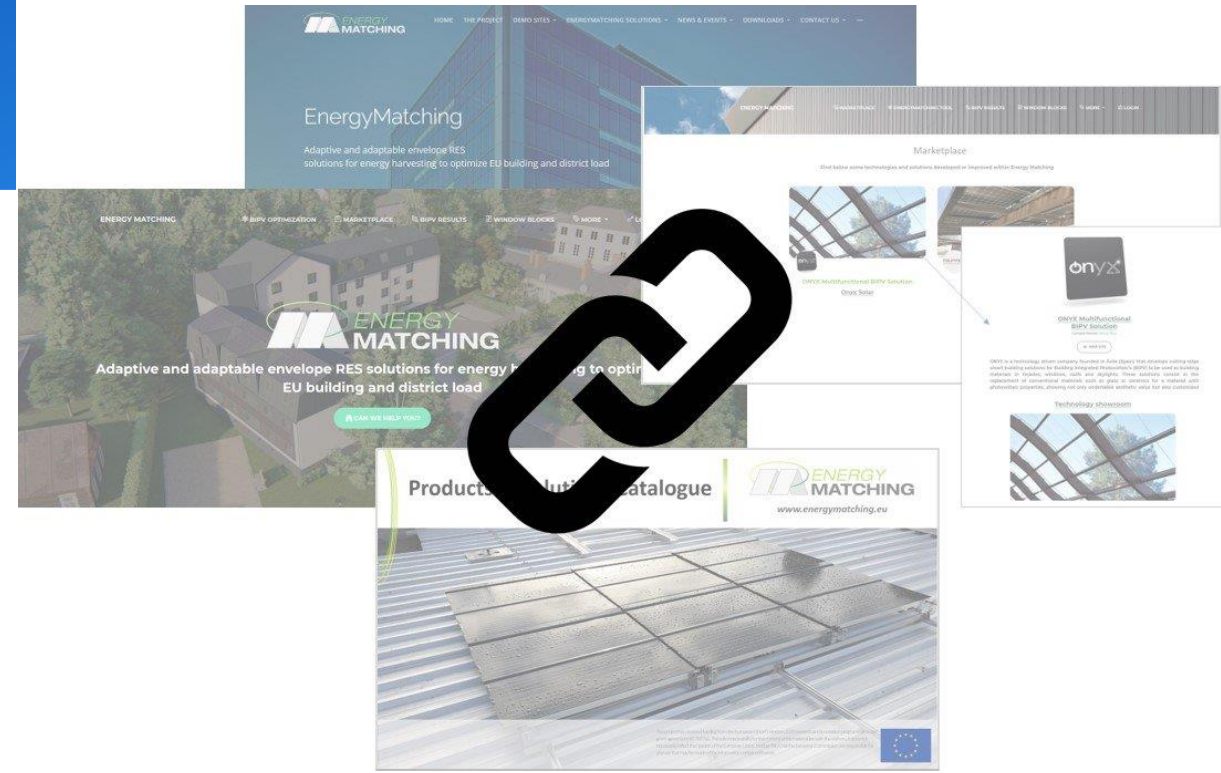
ENERGY MATCHING

HOME THE PROJECT DEMO SITES ENERGYMATCHING SOLUTIONS NEWS & EVENTS DOWNLOADS CONTACT US

EnergyMatching

Adaptive and adaptable envelope RES solutions for energy harvesting to optimize EU building and district load

ENERGY MATCHING BIPV OPTIMIZATION MARKETPLACE BIPV RESULTS WINDOW BLOCKS MORE

ENERGY MATCHING

Adaptive and adaptable envelope RES solutions for energy h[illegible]ing to optim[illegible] EU building and district load

CAN WE HELP YOU?

ENERGY MATCHING MARKETPLACE BIPV RESULTS WINDOW BLOCKS MORE LOGIN

Marketplace

Find below some technologies and solutions developed or improved within Energy Matching

ONYX Multifunctional BIPV Solution
Onyx Solar

onyx

ONYX Multifunctional BIPV Solution

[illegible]

Technology showroom

Products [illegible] Catalogue

ENERGY MATCHING
www.energymatching.eu

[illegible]